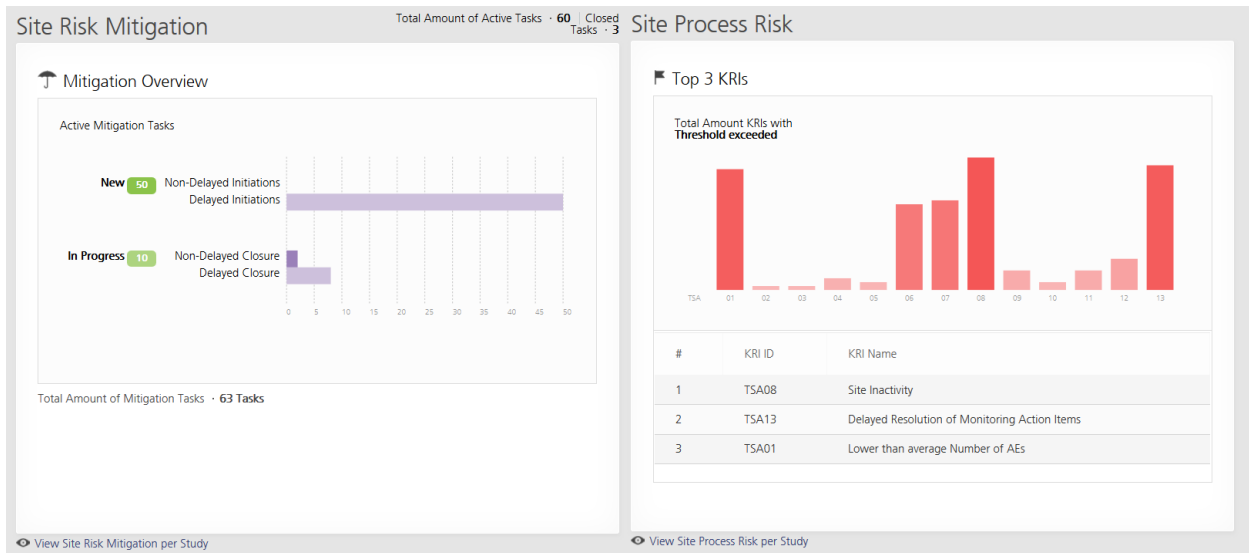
Site Risk Mitigation

Total Amount of Active Tasks · 60 | Closed Tasks · 3

Mitigation Overview

Active Mitigation Tasks

New 50 Non-Delayed Initiations
Delayed Initiations

In Progress 10 Non-Delayed Closure
Delayed Closure

0 5 10 15 20 25 30 35 40 45 50

Total Amount of Mitigation Tasks · 63 Tasks

View Site Risk Mitigation per Study

Site Process Risk

Top 3 KRIs

Total Amount KRIs with
Threshold exceeded

TSA 01 02 03 04 05 06 07 08 09 10 11 12 13

| # | KRI ID | KRI Name |
|---|---|---|
| 1 | TSA08 | Site Inactivity |
| 2 | TSA13 | Delayed Resolution of Monitoring Action Items |
| 3 | TSA01 | Lower than average Number of AEs |

View Site Process Risk per Study